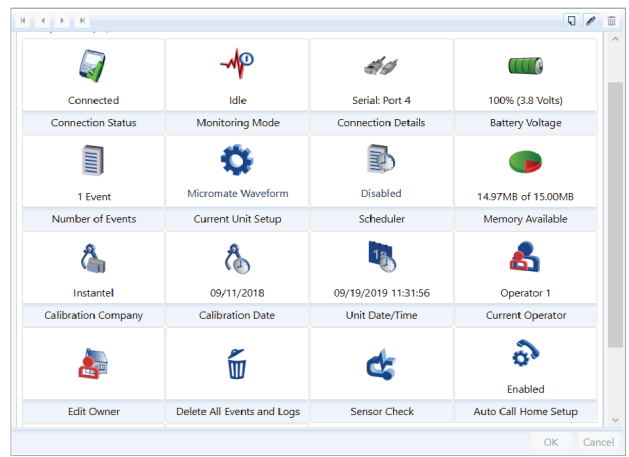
| Connected | Idle | Serial: Port 4 | 100% (3.8 Volts) |
|---|---|---|---|
| Connection Status | Monitoring Mode | Connection Details | Battery Voltage |
| 1 Event | Micromate Waveform | Disabled | 14.97MB of 15.00MB |
| Number of Events | Current Unit Setup | Scheduler | Memory Available |
| Instantel | 09/11/2018 | 09/19/2019 11:31:56 | Operator 1 |
| Calibration Company | Calibration Date | Unit Date/Time | Current Operator |
| | | | Enabled |
| Edit Owner | Delete All Events and Logs | Sensor Check | Auto Call Home Setup |

OK Cancel